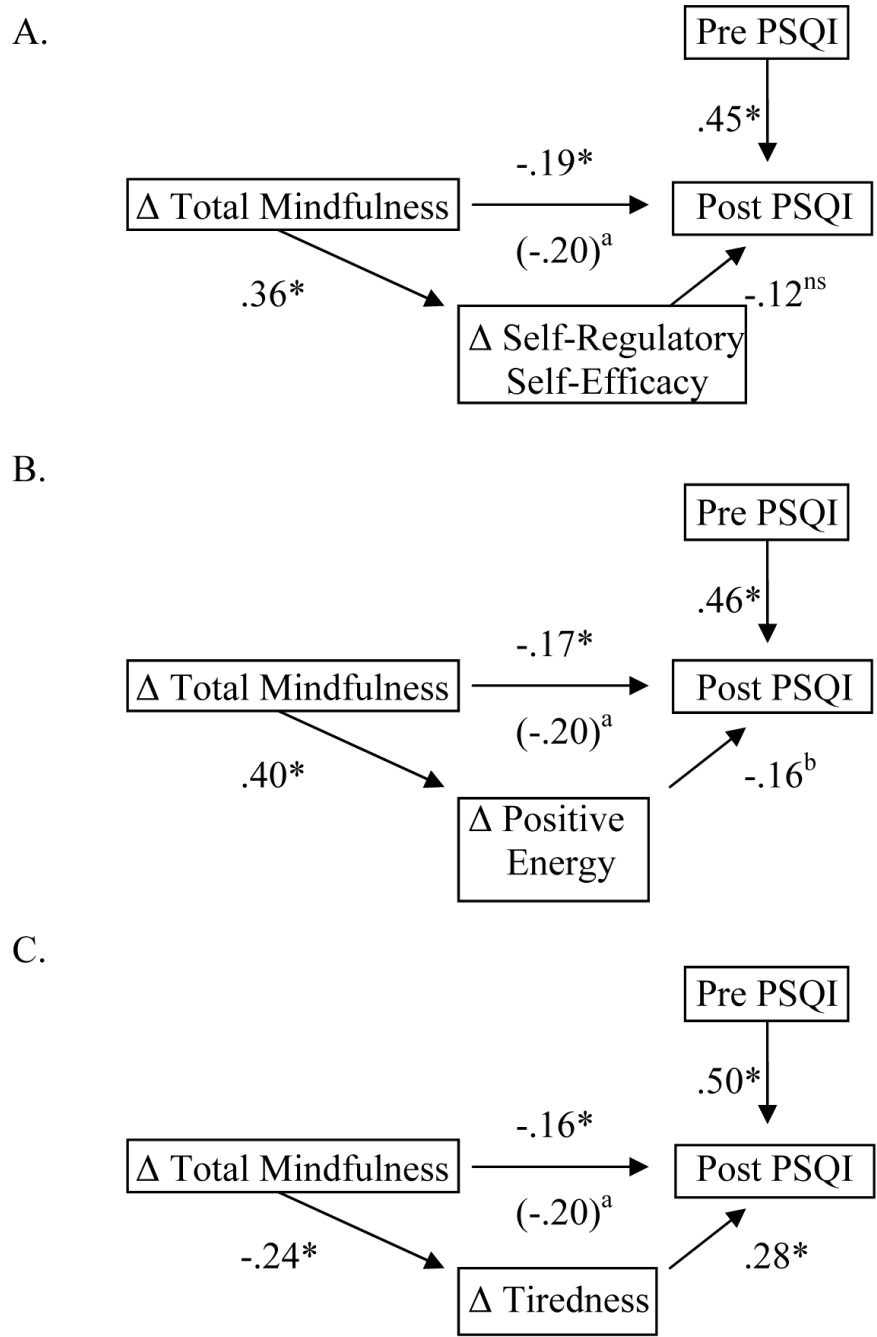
A.

Pre PSQI

.45*

-.19*

Δ Total Mindfulness

Post PSQI

$(-.20)^a$

.36*

$-.12^{ns}$

Δ Self-Regulatory Self-Efficacy

B.

Pre PSQI

.46*

-.17*

Δ Total Mindfulness

Post PSQI

$(-.20)^a$

.40*

$-.16^b$

Δ Positive Energy

C.

Pre PSQI

.50*

-.16*

Δ Total Mindfulness

Post PSQI

$(-.20)^a$

-.24*

.28*

Δ Tiredness